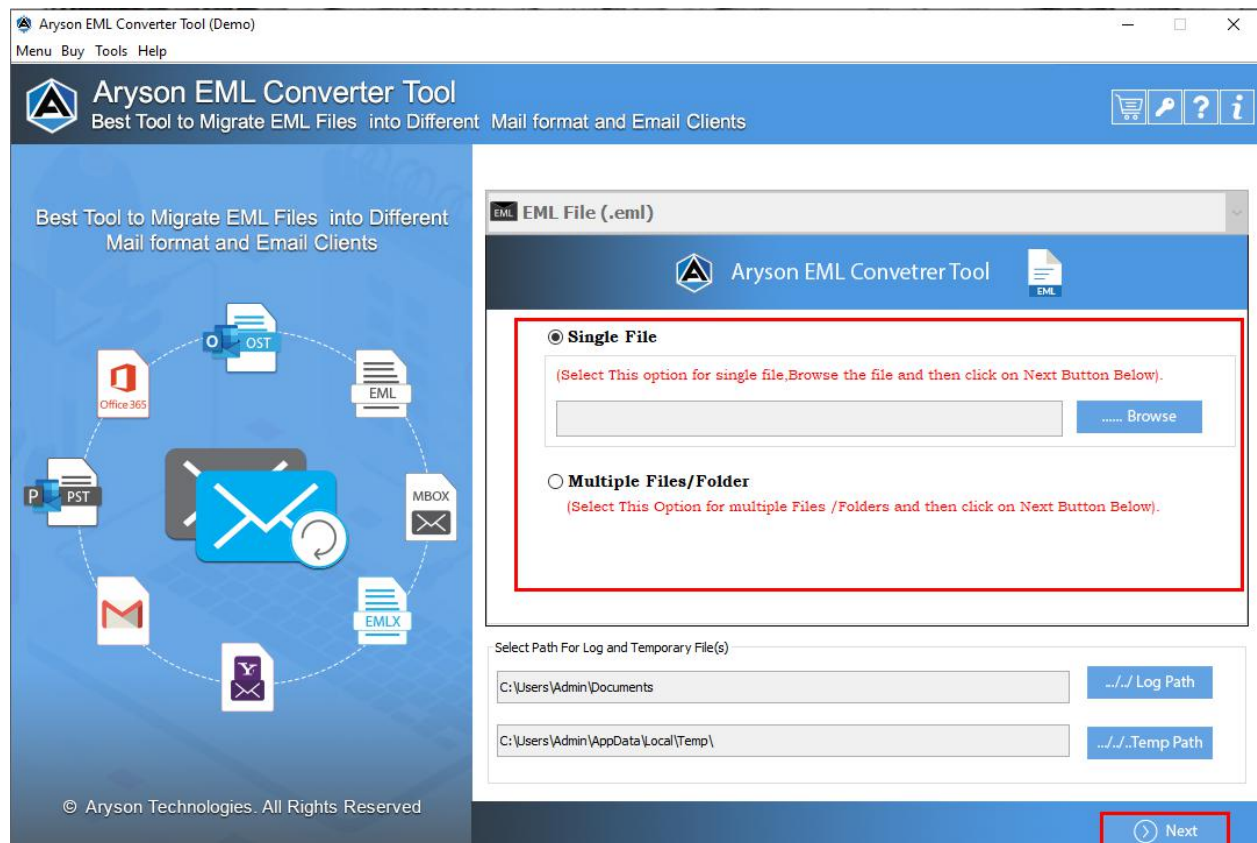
Aryson EML Converter Tool (Demo)

Menu Buy Tools Help

Aryson EML Converter Tool
Best Tool to Migrate EML Files into Different Mail format and Email Clients

Best Tool to Migrate EML Files into Different Mail format and Email Clients

OST
Office 365
EML
PST
MBOX
EMLX

© Aryson Technologies. All Rights Reserved

EML File (.eml)

Aryson EML Convetrer Tool

EML

Single File
(Select This option for single file,Browse the file and then click on Next Button Below).

...... Browse

Multiple Files/Folder
(Select This Option for multiple Files /Folders and then click on Next Button Below).

Select Path For Log and Temporary File(s)

C:\Users\Admin\Documents

../../ Log Path

C:\Users\Admin\AppData\Local\Temp\

../../..Temp Path

Next